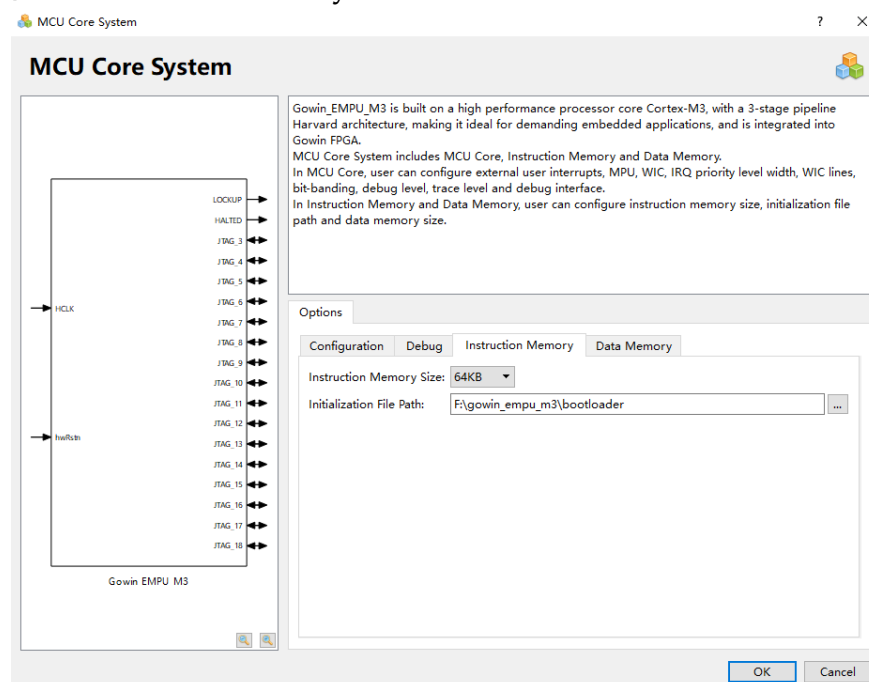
MCU Core System

?

MCU Core System

LOCKUP
HALTED
JTAG_3
JTAG_4
JTAG_5
JTAG_6
JTAG_7
JTAG_8
JTAG_9
JTAG_10
JTAG_11
JTAG_12
JTAG_13
JTAG_14
JTAG_15
JTAG_16
JTAG_17
JTAG_18
HCLK
hwRstn

Gowin EMPU M3

Gowin_EMPU_M3 is built on a high performance processor core Cortex-M3, with a 3-stage pipeline Harvard architecture, making it ideal for demanding embedded applications, and is integrated into Gowin FPGA.
MCU Core System includes MCU Core, Instruction Memory and Data Memory.
In MCU Core, user can configure external user interrupts, MPU, WIC, IRQ priority level width, WIC lines, bit-banding, debug level, trace level and debug interface.
In Instruction Memory and Data Memory, user can configure instruction memory size, initialization file path and data memory size.

Options

Configuration | Debug | Instruction Memory | Data Memory

Instruction Memory Size: 64KB

Initialization File Path: F:\gowin_empu_m3\bootloader ...

OK Cancel